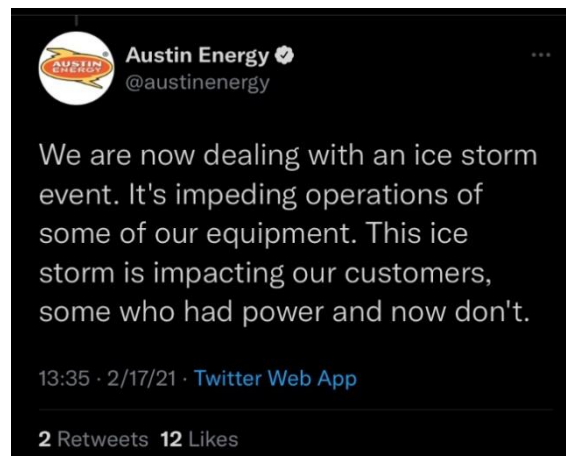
AUSTIN ENERGY

Austin Energy
@austinenergy

We are now dealing with an ice storm event. It's impeding operations of some of our equipment. This ice storm is impacting our customers, some who had power and now don't.

13:35 · 2/17/21 · Twitter Web App

2 Retweets 12 Likes